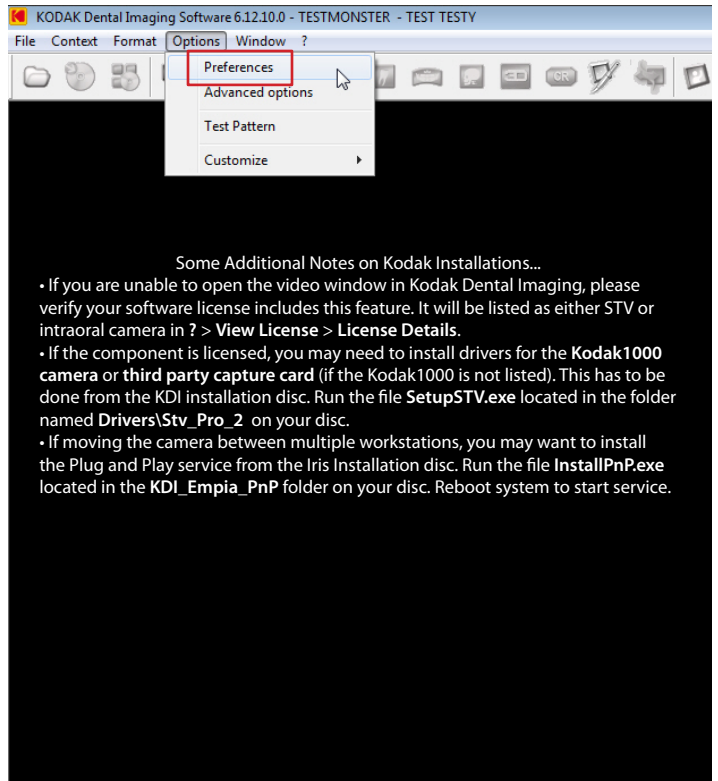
KODAK Dental Imaging Software 6.12.10.0 - TESTMONSTER - TEST TESTY

File Context Format Options Window ?

Preferences
Advanced options
Test Pattern
Customize

Some Additional Notes on Kodak Installations...
• If you are unable to open the video window in Kodak Dental Imaging, please verify your software license includes this feature. It will be listed as either STV or intraoral camera in **?** > **View License** > **License Details**.
• If the component is licensed, you may need to install drivers for the **Kodak1000 camera** or **third party capture card** (if the Kodak1000 is not listed). This has to be done from the KDI installation disc. Run the file **SetupSTV.exe** located in the folder named **Drivers\Stv_Pro_2** on your disc.
• If moving the camera between multiple workstations, you may want to install the Plug and Play service from the Iris Installation disc. Run the file **InstallPnP.exe** located in the **KDI_Empia_PnP** folder on your disc. Reboot system to start service.